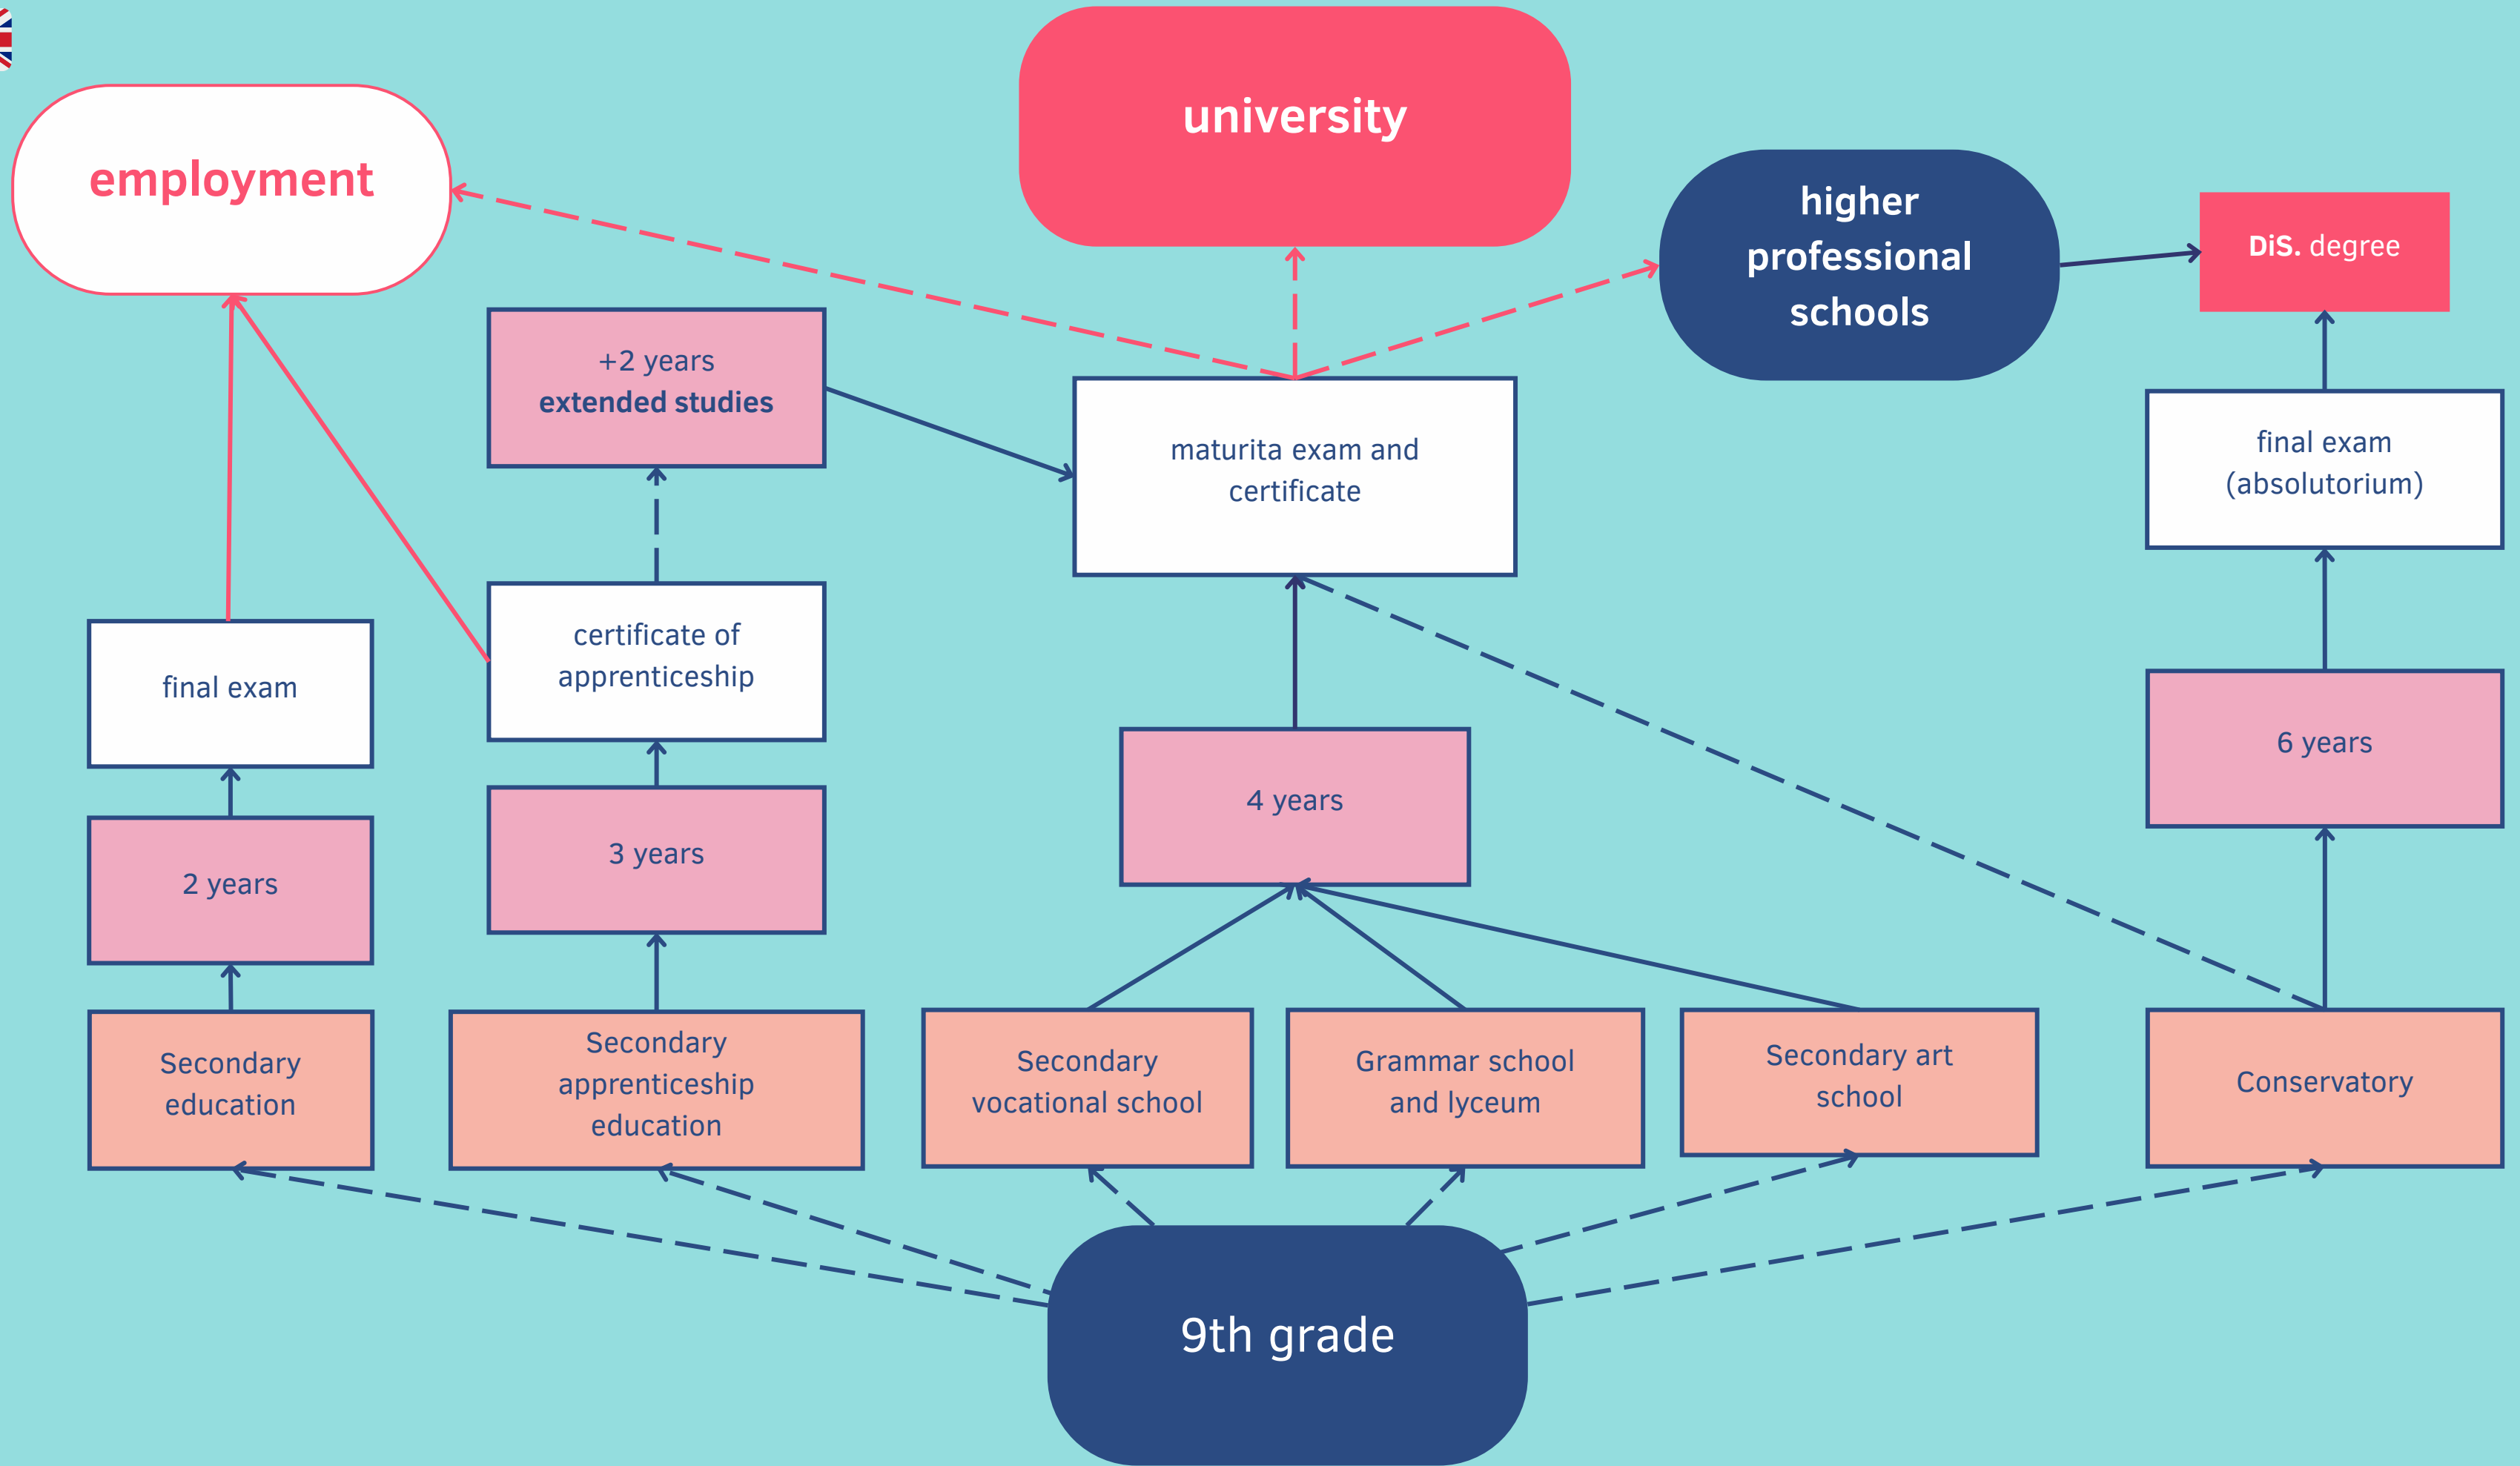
employment

university

higher professional schools

DiS. degree

+2 years
extended studies

maturita exam and certificate

final exam (absolutorium)

certificate of apprenticeship

final exam

4 years

6 years

2 years

3 years

Secondary education

Secondary apprenticeship education

Secondary vocational school

Grammar school and lyceum

Secondary art school

Conservatory

9th grade